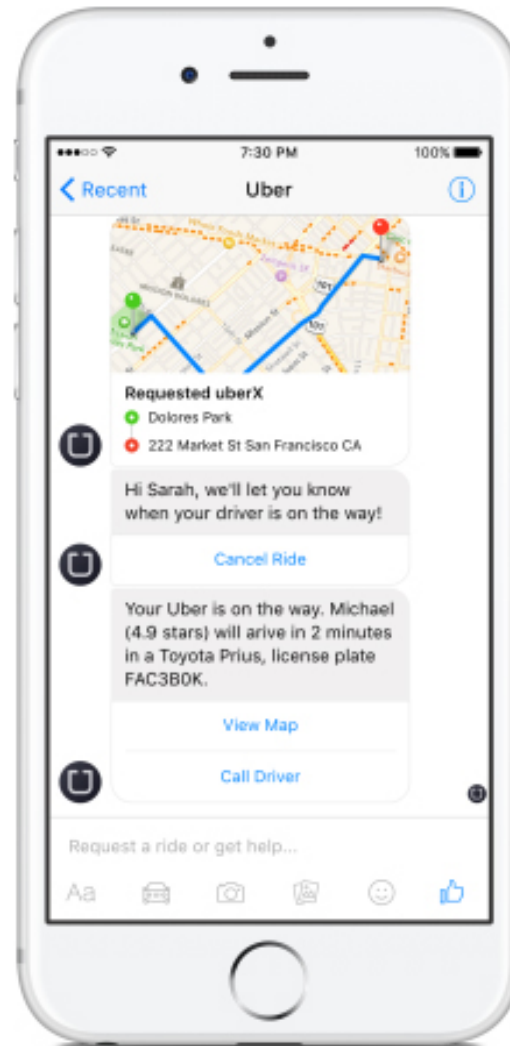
7:30 PM

100%

Recent

Uber

Mission St

101

Requested uberX

Dolores Park

222 Market St San Francisco CA

Hi Sarah, we'll let you know when your driver is on the way!

Cancel Ride

Your Uber is on the way. Michael (4.9 stars) will arive in 2 minutes in a Toyota Prius, license plate FAC3B0K.

View Map

Call Driver

Request a ride or get help...

Aa